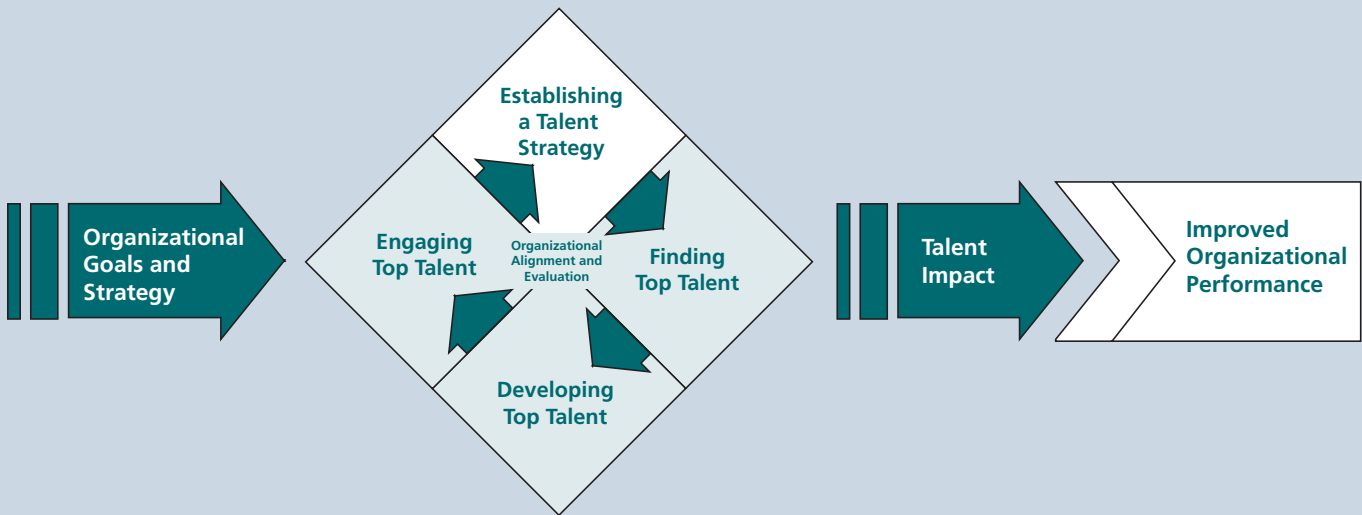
Organizational Goals and Strategy

Establishing a Talent Strategy

Engaging Top Talent

Organizational Alignment and Evaluation

Finding Top Talent

Developing Top Talent

Talent Impact

Improved Organizational Performance